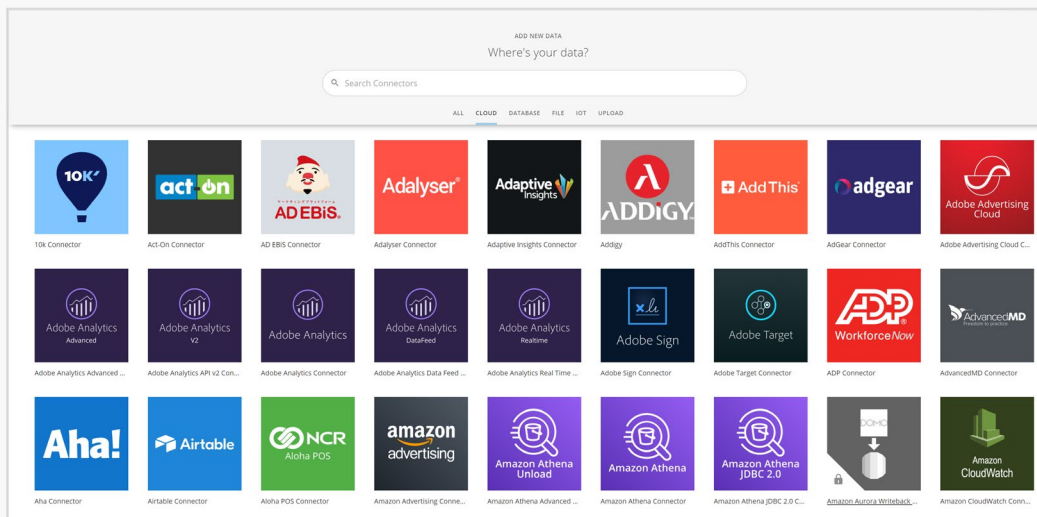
ADD NEW DATA

Where's your data?

Search Connectors

ALL CLOUD DATABASE FILE IOT UPLOAD

10K
10k Connector

act-on
Act-On Connector

マーケティングプラットフォーム
AD EBiS
AD EBiS Connector

Adalyser
Adalyser Connector

Adaptive Insights
Adaptive Insights Connector

ADDIGY
Addigy

AddThis
AddThis Connector

adgear
AdGear Connector

Adobe Advertising Cloud
Adobe Advertising Cloud C...

Adobe Analytics Advanced
Adobe Analytics Advanced ...

Adobe Analytics V2
Adobe Analytics API v2 Con...

Adobe Analytics
Adobe Analytics Connector

Adobe Analytics DataFeed
Adobe Analytics Data Feed ...

Adobe Analytics Realtime
Adobe Analytics Real Time ...

Adobe Sign
Adobe Sign Connector

Adobe Target
Adobe Target Connector

ADP WorkforceNow
ADP Connector

AdvancedMD Freedom to practice
AdvancedMD Connector

Aha!
Aha Connector

Airtable
Airtable Connector

NCR Aloha POS
Aloha POS Connector

amazon advertising
Amazon Advertising Conne...

Amazon Athena Unload
Amazon Athena Advanced ...

Amazon Athena
Amazon Athena Connector

Amazon Athena JDBC 2.0
Amazon Athena JDBC 2.0 C...

DOMO
Amazon Aurora Writeback ...

Amazon CloudWatch
Amazon CloudWatch Conn...